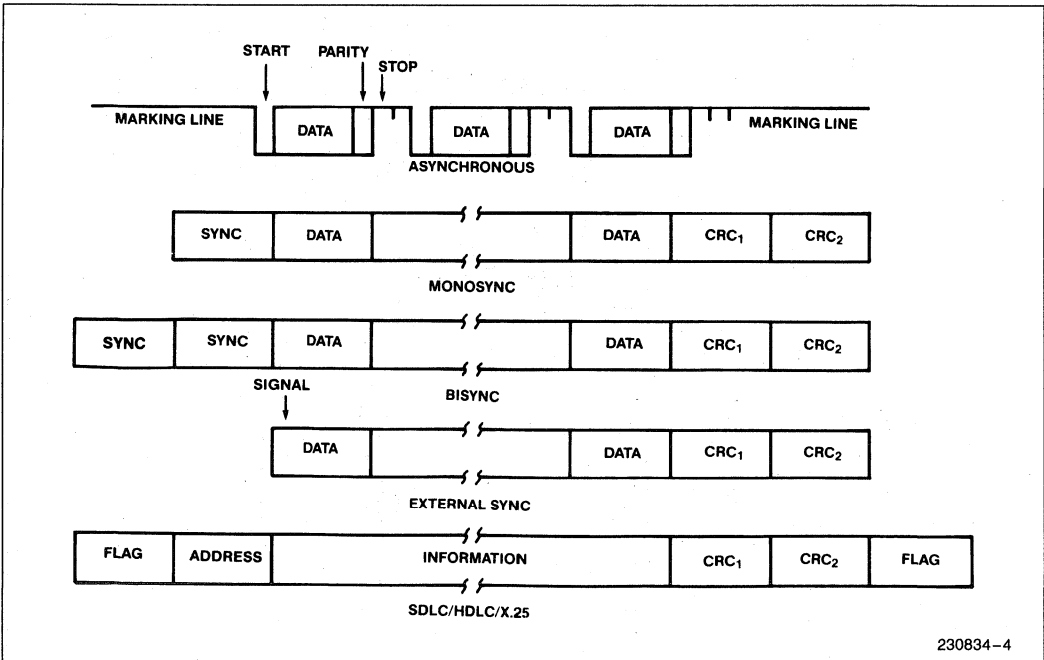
START PARITY STOP

MARKING LINE DATA DATA DATA MARKING LINE

ASYNCHRONOUS

| SYNC | DATA | | DATA | $CRC_1$ | $CRC_2$ |
|---|---|---|---|---|---|

MONOSYNC

| SYNC | SYNC | DATA | | DATA | $CRC_1$ | $CRC_2$ |
|---|---|---|---|---|---|---|

SIGNAL

BISYNC

| DATA | | DATA | $CRC_1$ | $CRC_2$ |
|---|---|---|---|---|

EXTERNAL SYNC

| FLAG | ADDRESS | INFORMATION | $CRC_1$ | $CRC_2$ | FLAG |
|---|---|---|---|---|---|

SDLC/HDLC/X.25

230834–4